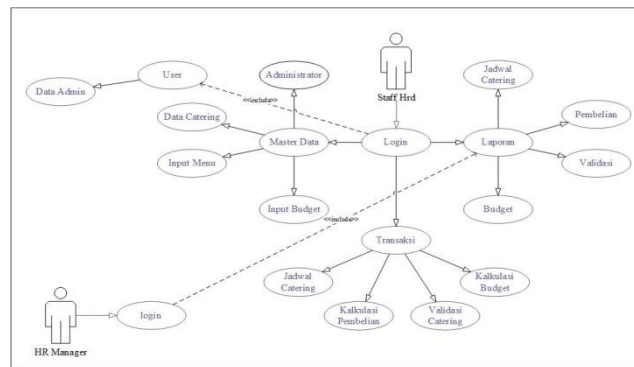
Staff Hrd

User

Data Admin

Administrator

<<include>>

Jadwal Catering

Pembelian

Data Catering

Master Data

Login

Laporan

Validasi

Input Menu

Input Budget

Budget

<<include>>

Transaksi

Jadwal Catering

Kalkulasi Budget

Kalkulasi Pembelian

Validasi Catering

login

HR Manager